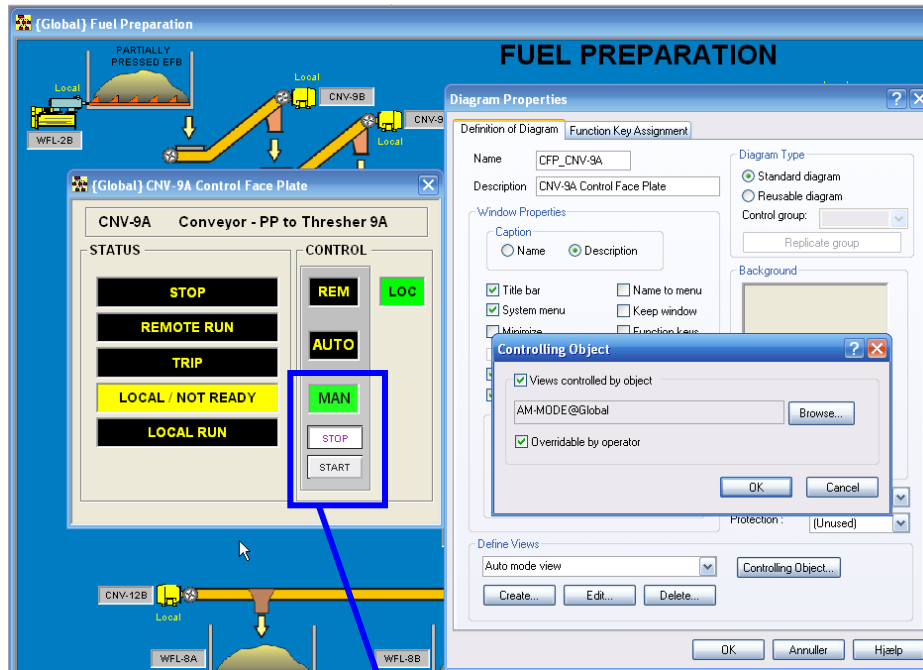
{Global} Fuel Preparation

FUEL PREPARATION

PARTIALLY PRESSED EFB

Local

WFL-2B

Local

CNV-9B

CNV-9

Local

{Global} CNV-9A Control Face Plate

CNV-9A Conveyor - PP to Thresher 9A

STATUS

STOP

REMOTE RUN

TRIP

LOCAL / NOT READY

LOCAL RUN

CONTROL

REM

LOC

AUTO

MAN

STOP

START

CNV-12B

Local

WFL-8A

WFL-8B

Diagram Properties

Definition of Diagram | Function Key Assignment

Name CFP_CNV-9A

Description CNV-9A Control Face Plate

Window Properties

Caption

Name

Description

Title bar

System menu

Minimize

Name to menu

Keep window

Function keys

Diagram Type

Standard diagram

Reusable diagram

Control group:

Replicate group

Background

Controlling Object

Views controlled by object

AM-MODE@Global

Browse...

Overridable by operator

OK

Cancel

Protection : (Unused)

Define Views

Auto mode view

Controlling Object...

Create...

Edit...

Delete...

OK

Annuller

Hjælp